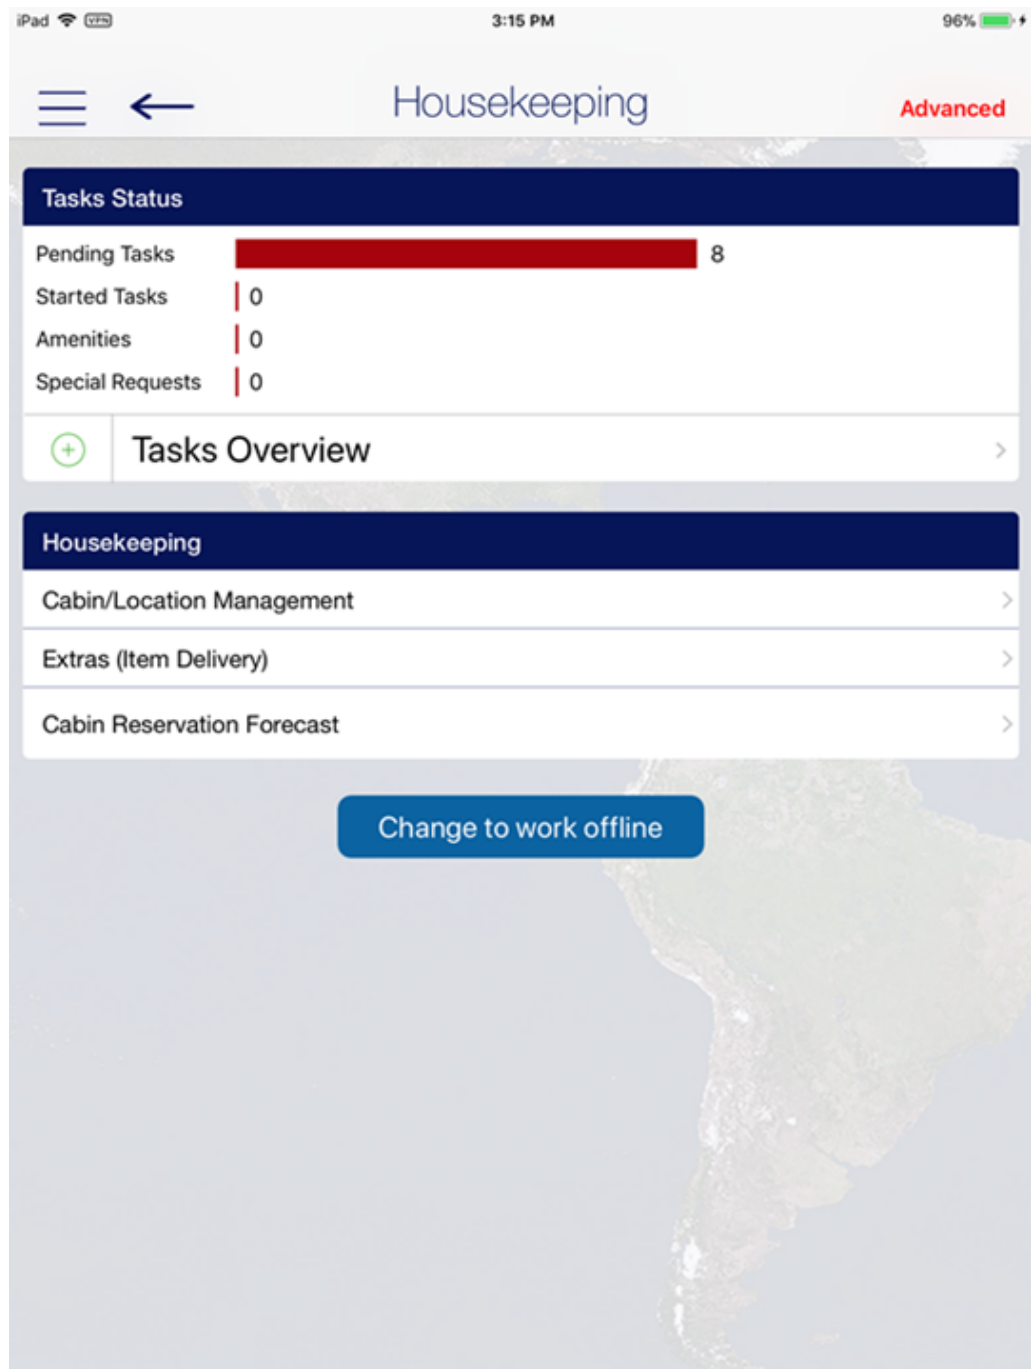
iPad VPN 3:15 PM 96%

Housekeeping Advanced

Tasks Status

Pending Tasks 8
Started Tasks 0
Amenities 0
Special Requests 0

Tasks Overview

Housekeeping

Cabin/Location Management

Extras (Item Delivery)

Cabin Reservation Forecast

Change to work offline